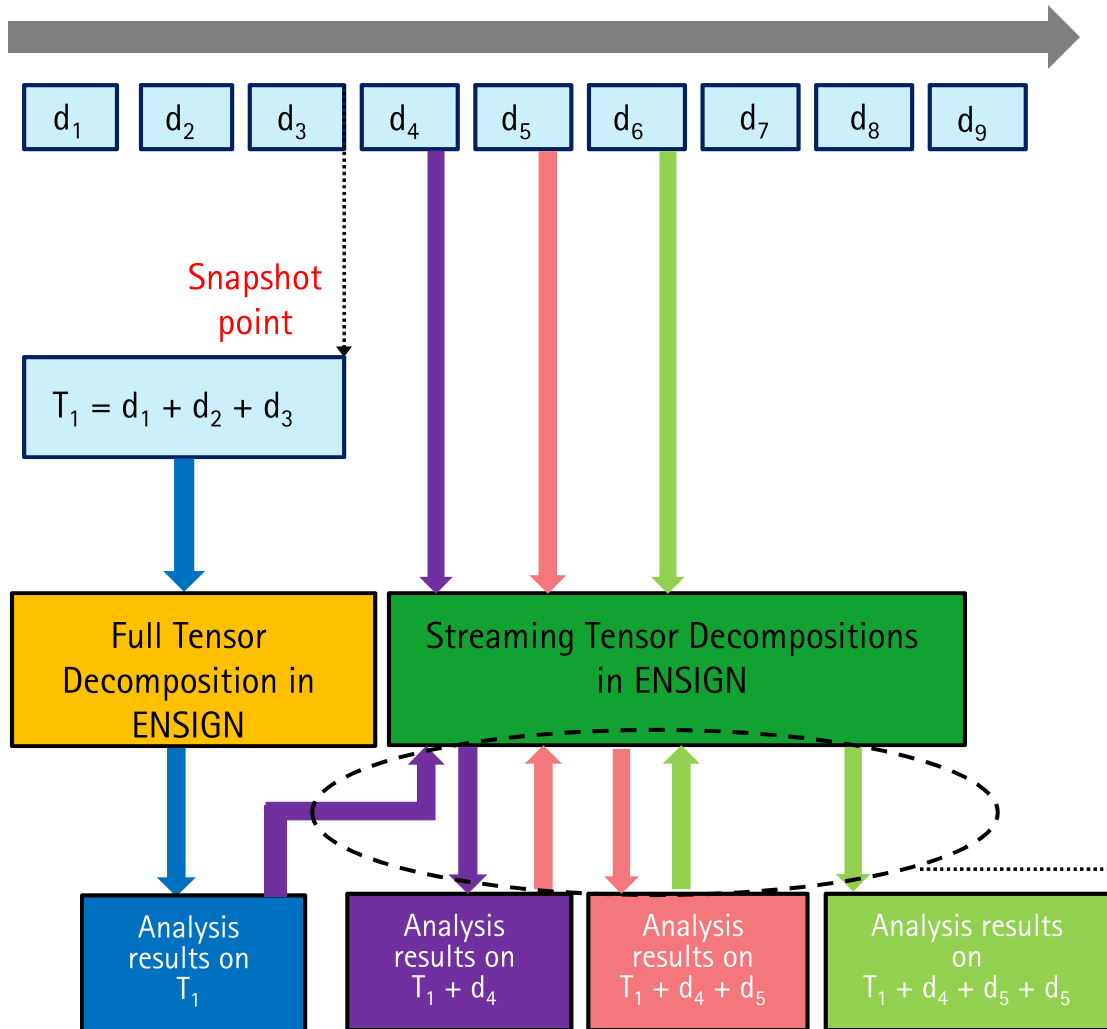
$d_1$ $d_2$ $d_3$ $d_4$ $d_5$ $d_6$ $d_7$ $d_8$ $d_9$

Snapshot point

$T_1 = d_1 + d_2 + d_3$

Full Tensor Decomposition in ENSIGN

Streaming Tensor Decompositions in ENSIGN

Analysis results on $T_1$

Analysis results on $T_1 + d_4$

Analysis results on $T_1 + d_4 + d_5$

Analysis results on $T_1 + d_4 + d_5 + d_5$